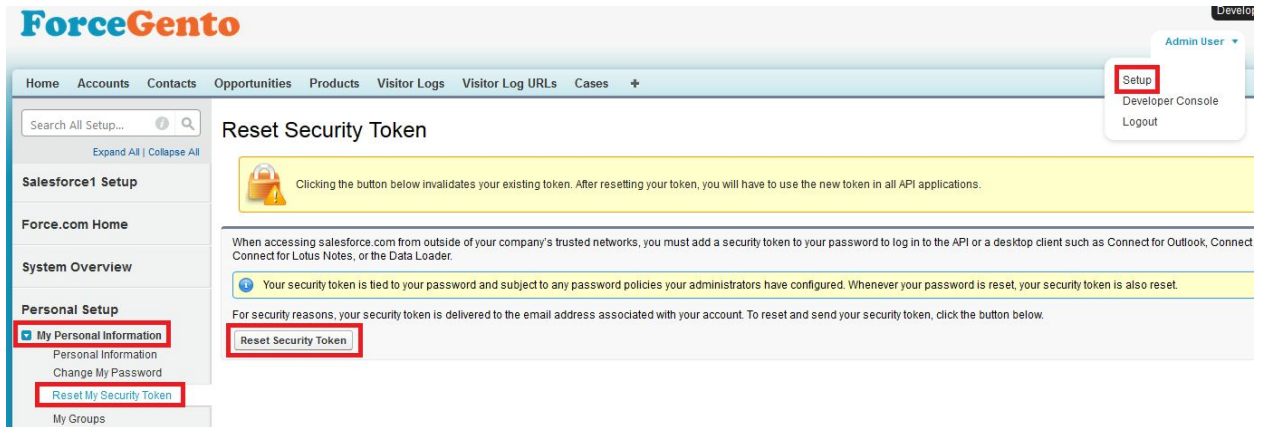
ForceGento

Develop

Admin User ▼

Setup
Developer Console
Logout

Home Accounts Contacts Opportunities Products Visitor Logs Visitor Log URLs Cases +

Search All Setup...

Expand All | Collapse All

Salesforce1 Setup

Force.com Home

System Overview

Personal Setup

My Personal Information
Personal Information
Change My Password
Reset My Security Token
My Groups

Reset Security Token

Clicking the button below invalidates your existing token. After resetting your token, you will have to use the new token in all API applications.

When accessing salesforce.com from outside of your company's trusted networks, you must add a security token to your password to log in to the API or a desktop client such as Connect for Outlook, Connect Connect for Lotus Notes, or the Data Loader.

Your security token is tied to your password and subject to any password policies your administrators have configured. Whenever your password is reset, your security token is also reset.

For security reasons, your security token is delivered to the email address associated with your account. To reset and send your security token, click the button below.

Reset Security Token